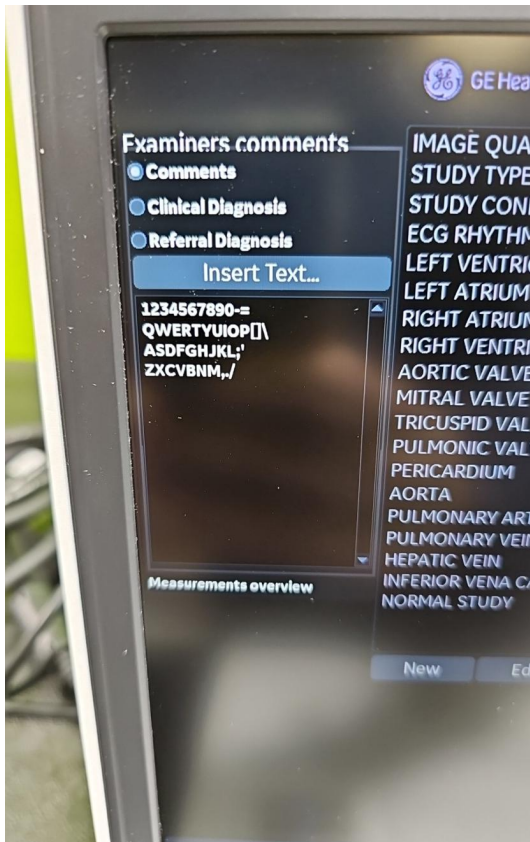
GE Hea

Examiners comments

Comments

Clinical Diagnosis

Referral Diagnosis

Insert Text...

1234567890-=
QWERTYUIOP[]\
ASDFGHJKL;'
ZXCVBNM,./

Measurements overview

IMAGE QUA
STUDY TYPE
STUDY CON
ECG RHYTHN
LEFT VENTRIC
LEFT ATRIUM
RIGHT ATRIUN
RIGHT VENTRI
AORTIC VALVE
MITRAL VALVE
TRICUSPID VAL
PULMONIC VAL
PERICARDIUM
AORTA
PULMONARY ART
PULMONARY VEI
HEPATIC VEIN
INFERIOR VENA C
NORMAL STUDY

New

Ed